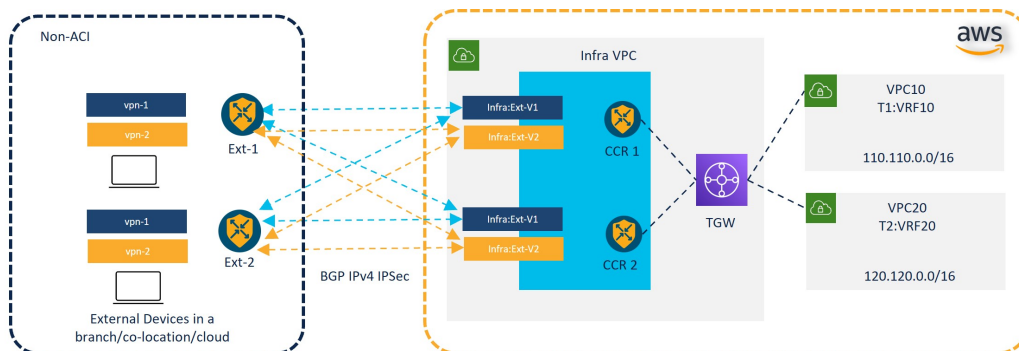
Non-ACI

vpn-1

vpn-2

Ext-1

vpn-1

vpn-2

Ext-2

External Devices in a branch/co-location/cloud

BGP IPv4 IPSec

Infra VPC

Infra:Ext-V1

Infra:Ext-V2

CCR 1

Infra:Ext-V1

Infra:Ext-V2

CCR 2

TGW

aws

VPC10
T1:VRF10

110.110.0.0/16

VPC20
T2:VRF20

120.120.0.0/16